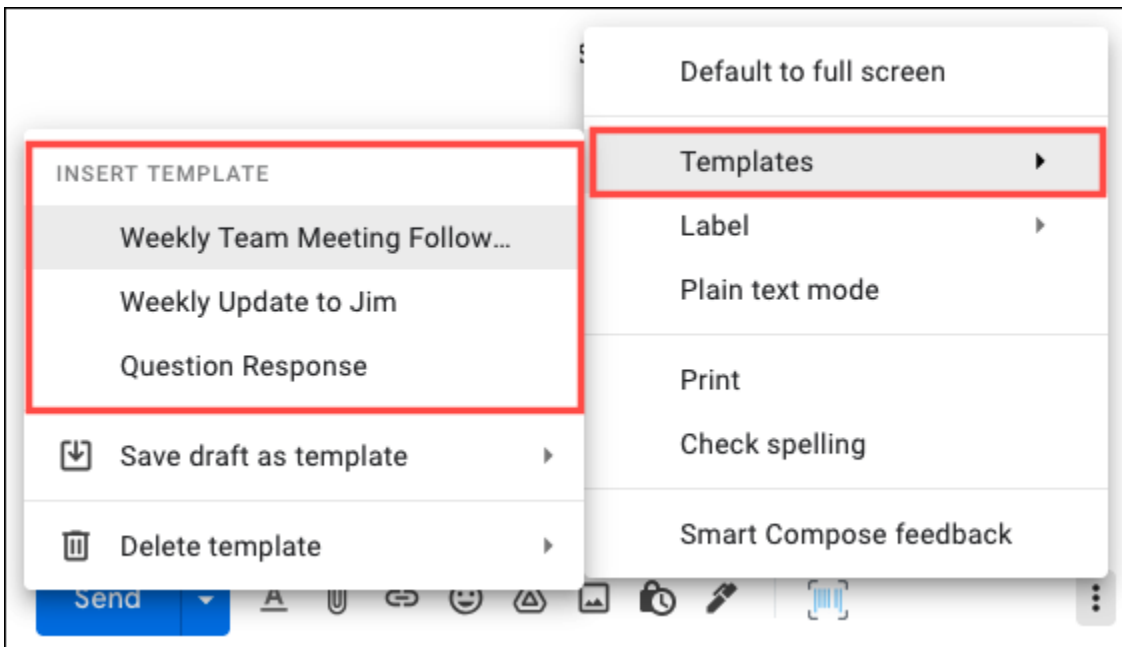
Default to full screen

Templates

Label

Plain text mode

Print

Check spelling

Smart Compose feedback

INSERT TEMPLATE

Weekly Team Meeting Follow...

Weekly Update to Jim

Question Response

Save draft as template

Delete template

Send